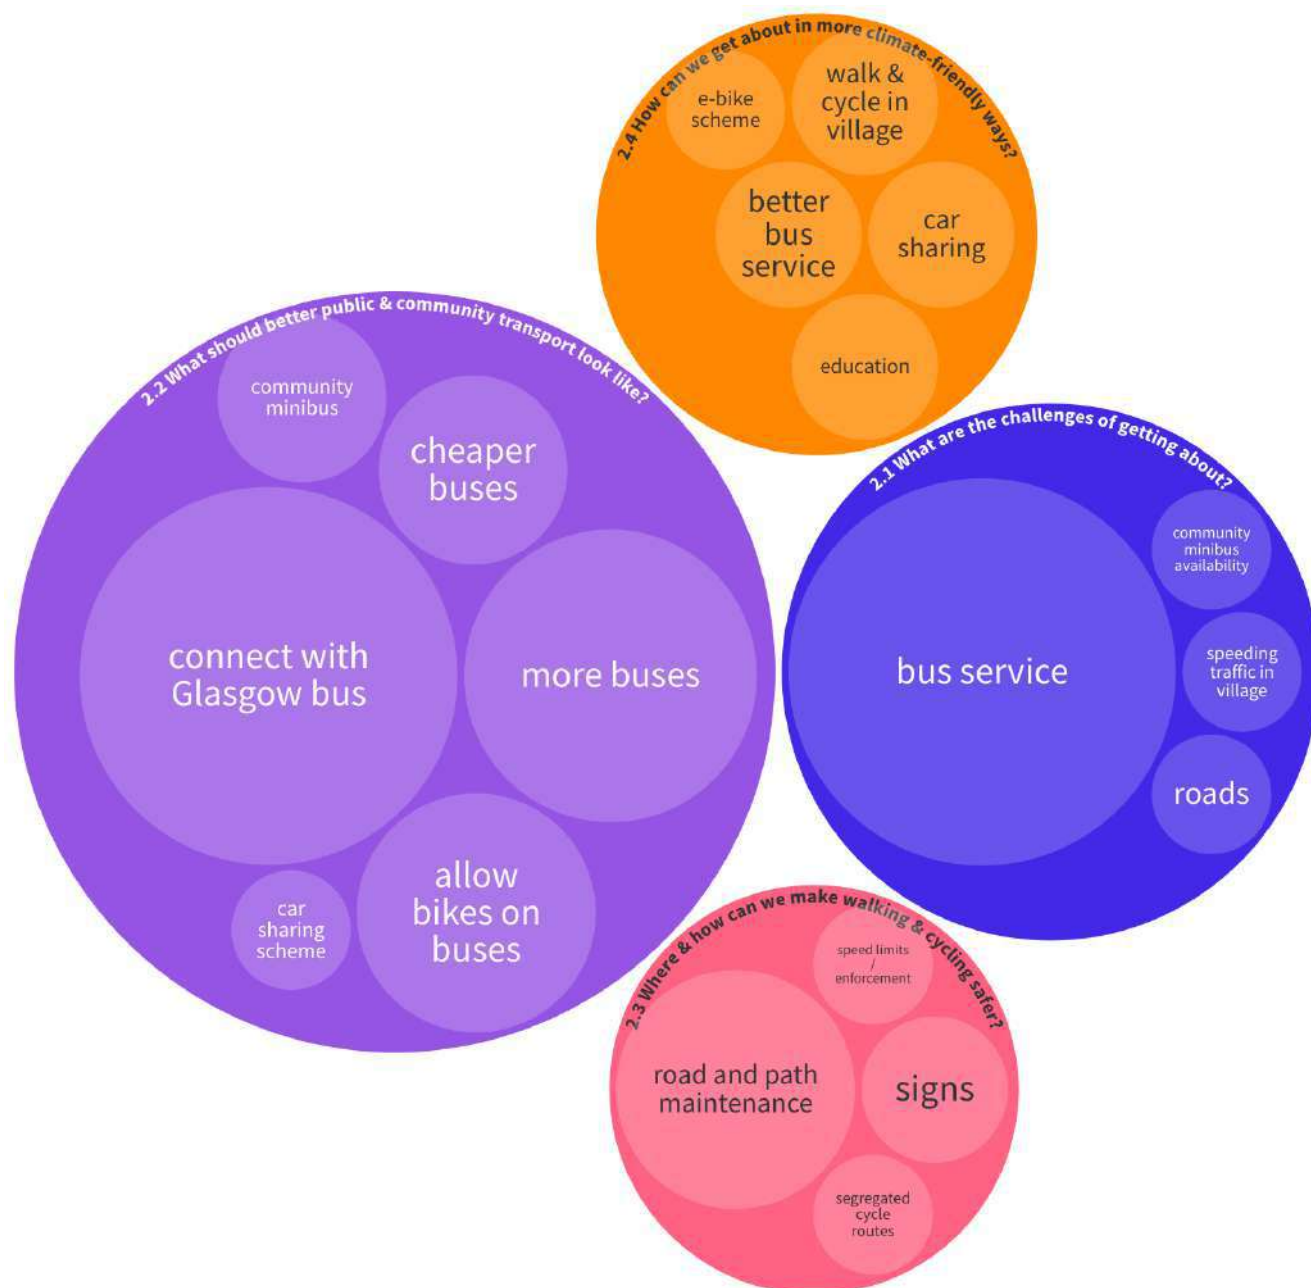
2.4 How can we get about in more climate-friendly ways?

e-bike scheme

walk & cycle in village

better bus service

car sharing

education

2.2 What should better public & community transport look like?

community minibus

cheaper buses

connect with Glasgow bus

more buses

car sharing scheme

allow bikes on buses

2.1 What are the challenges of getting about?

bus service

community minibus availability

speeding traffic in village

roads

2.3 Where & how can we make walking & cycling safer?

speed limits / enforcement

road and path maintenance

signs

segregated cycle routes